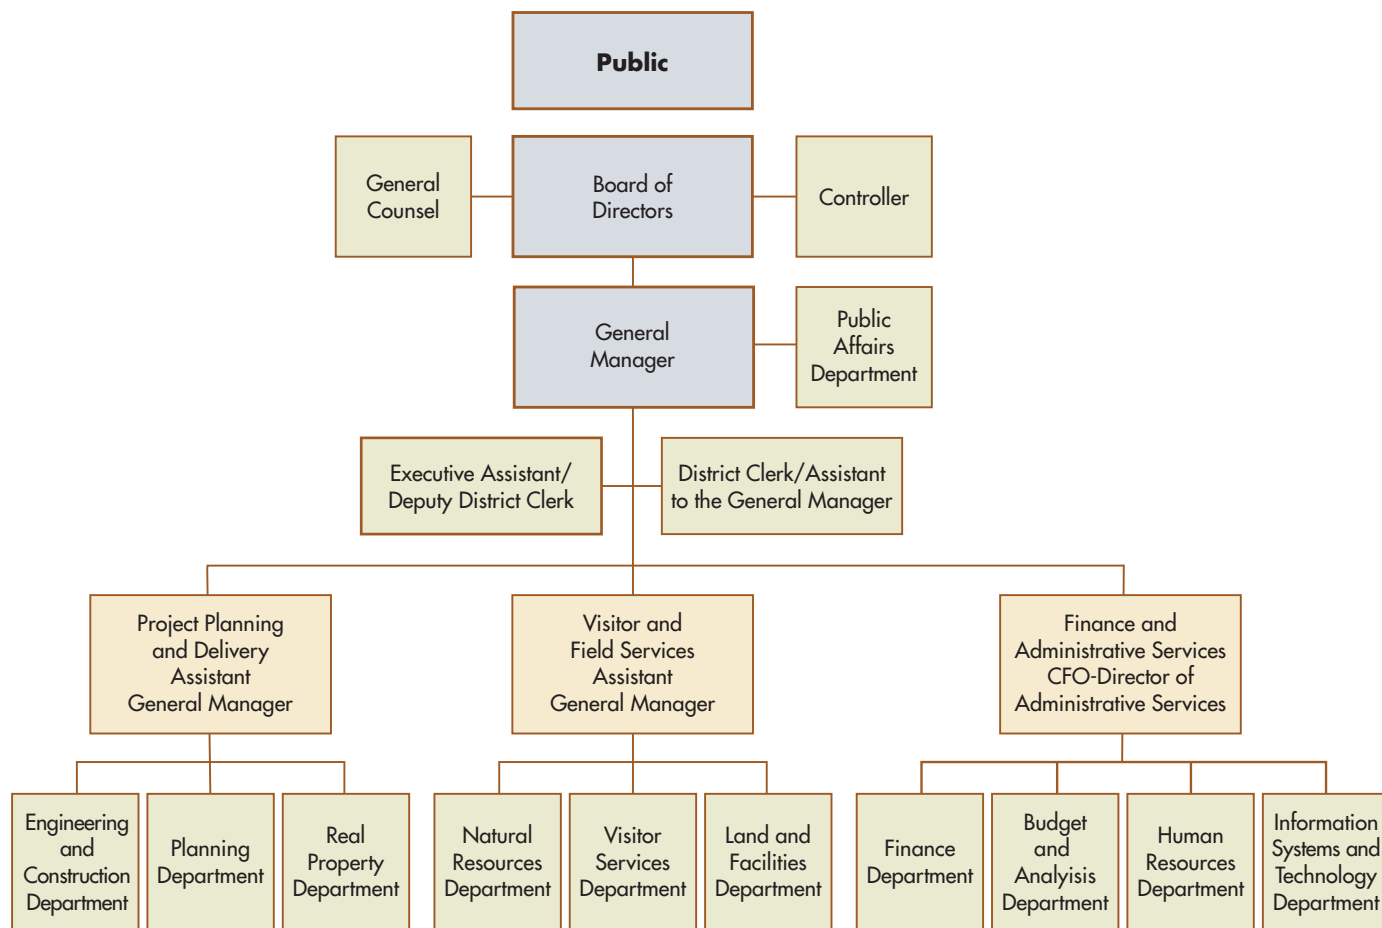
Public

General Counsel

Board of Directors

Controller

General Manager

Public Affairs Department

Executive Assistant/ Deputy District Clerk

District Clerk/Assistant to the General Manager

Project Planning and Delivery Assistant General Manager

Visitor and Field Services Assistant General Manager

Finance and Administrative Services CFO-Director of Administrative Services

Engineering and Construction Department

Planning Department

Real Property Department

Natural Resources Department

Visitor Services Department

Land and Facilities Department

Finance Department

Budget and Analyisis Department

Human Resources Department

Information Systems and Technology Department